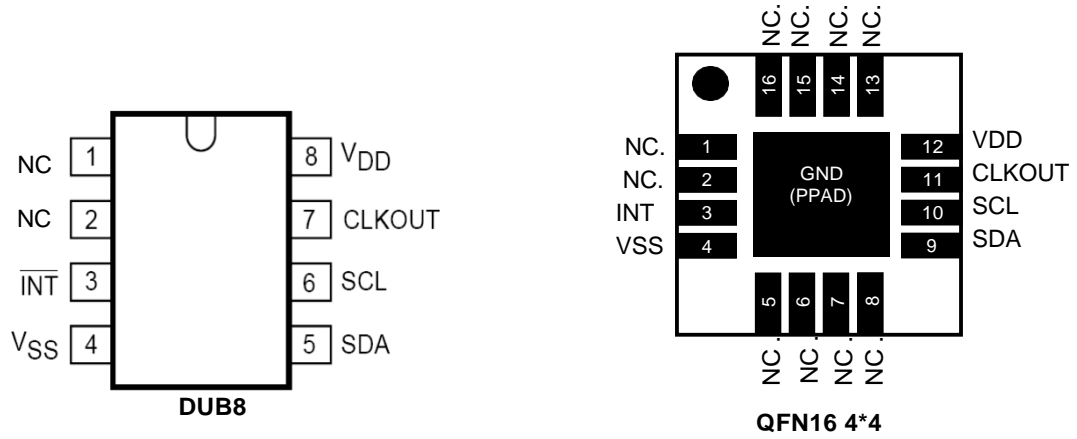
NC 1
NC 2
$\overline{INT}$ 3
$V_{SS}$ 4
8 $V_{DD}$
7 CLKOUT
6 SCL
5 SDA
DUB8

NC. NC. NC. NC.
16 15 14 13
NC. 1
NC. 2
INT 3
VSS 4
GND
(PPAD)
12 VDD
11 CLKOUT
10 SCL
9 SDA
5 6 7 8
NC. NC. NC. NC.
QFN16 4*4